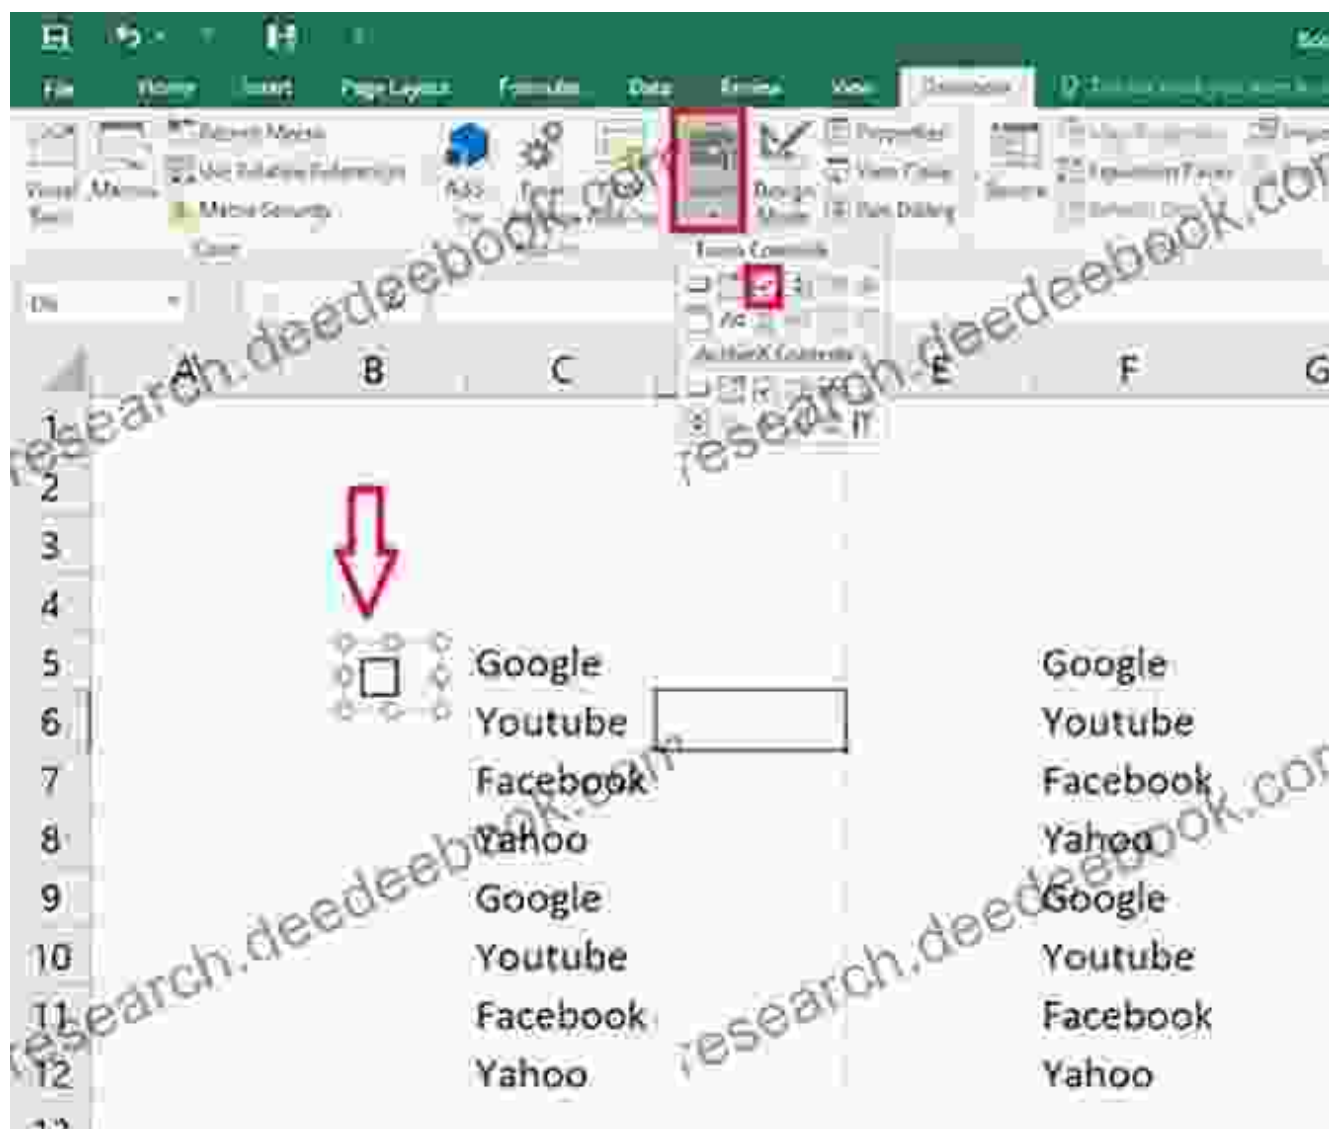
File Home Insert Page Layout Formulas Data Review View Developer

Record Macro
Use Relative References
Macro Security
Visual Basic Macros
Code
Add-ins
Insert
Design Mode
Properties
View Code
Run Dialog
Source
Form Controls
ActiveX Controls

D6

A B C E F G

1
2
3
4
5 Google Google
6 Youtube Youtube
7 Facebook Facebook
8 Yahoo Yahoo
9 Google Google
10 Youtube Youtube
11 Facebook Facebook
12 Yahoo Yahoo

research.deedeebook.com
research.deedeebook.com
research.deedeebook.com
research.deedeebook.com